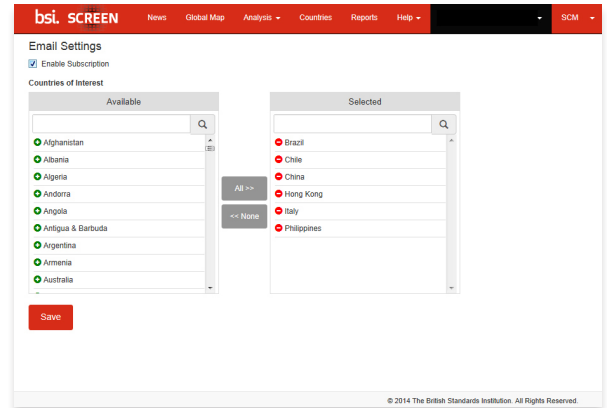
bsi. SCREEN News Global Map Analysis ▾ Countries Reports Help ▾ ▾ SCM ▾

Email Settings

Enable Subscription

Countries of Interest

| Available |
|---|
| Afghanistan |
| Albania |
| Algeria |
| Andorra |
| Angola |
| Antigua & Barbuda |
| Argentina |
| Armenia |
| Australia |

All >>

<< None

| Selected |
|---|
| Brazil |
| Chile |
| China |
| Hong Kong |
| Italy |
| Philippines |

Save

© 2014 The British Standards Institution. All Rights Reserved.